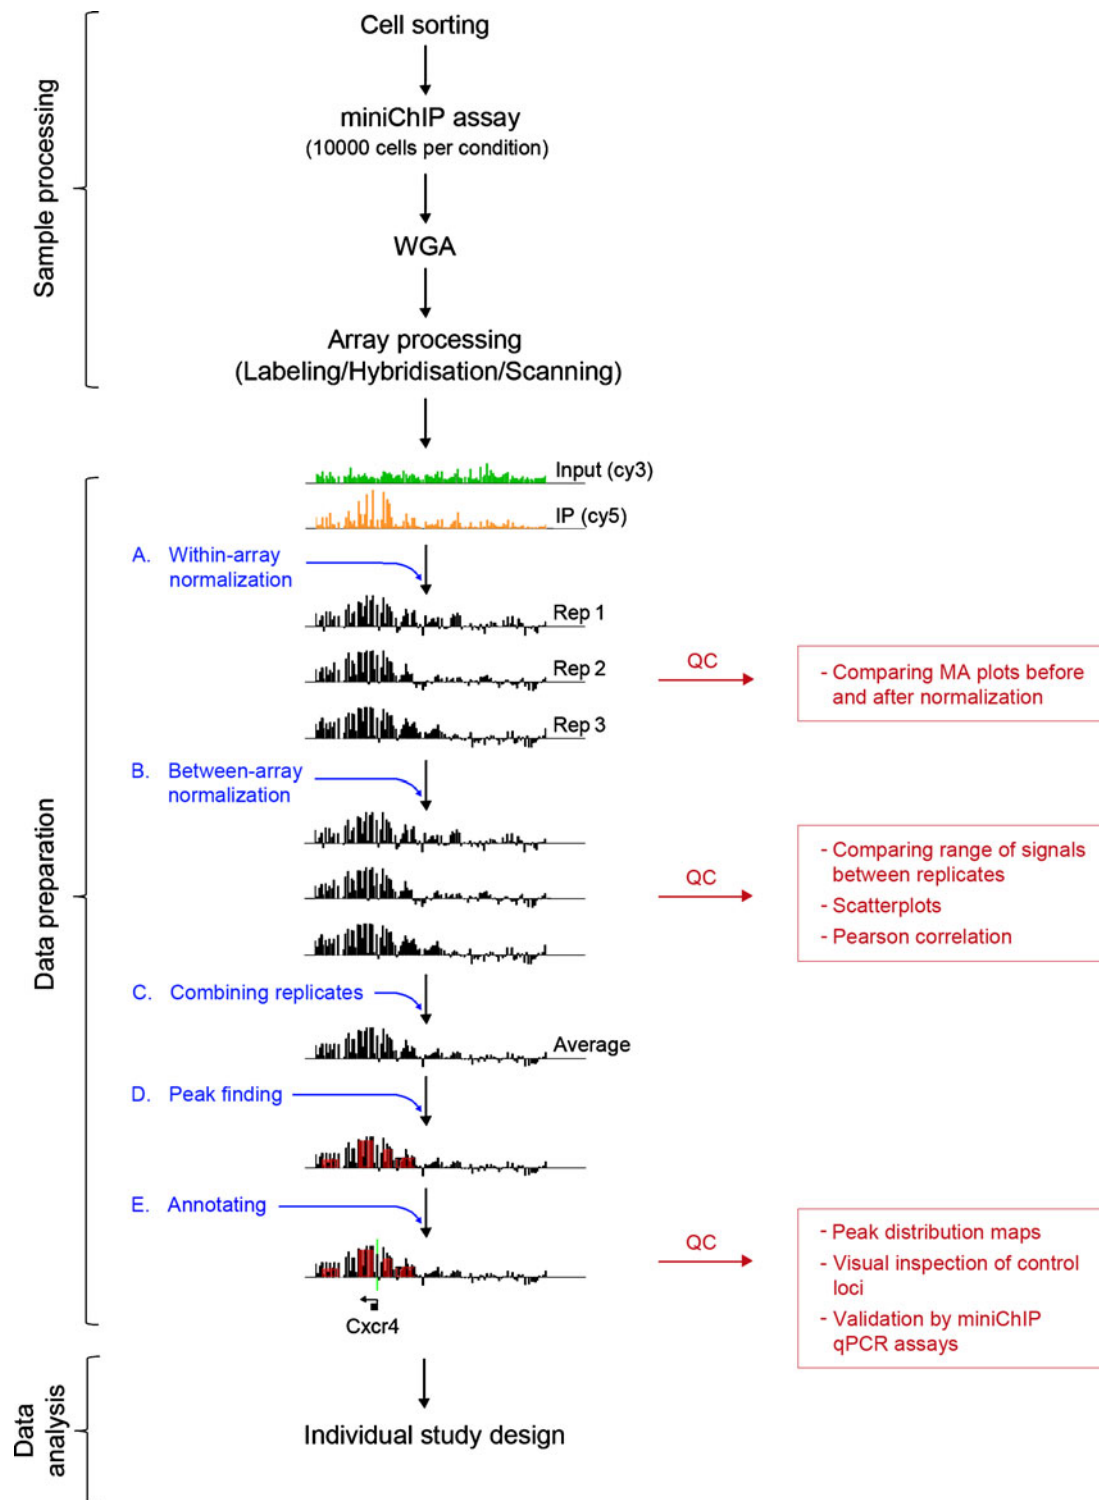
Sample processing

Cell sorting

miniChIP assay
(10000 cells per condition)

WGA

Array processing
(Labeling/Hybridisation/Scanning)

Data preparation

Input (cy3)

IP (cy5)

A. Within-array normalization

Rep 1

Rep 2

Rep 3

QC

- Comparing MA plots before and after normalization

B. Between-array normalization

QC

- Comparing range of signals between replicates
- Scatterplots
- Pearson correlation

C. Combining replicates

Average

D. Peak finding

E. Annotating

Cxcr4

QC

- Peak distribution maps
- Visual inspection of control loci
- Validation by miniChIP qPCR assays

Data analysis

Individual study design